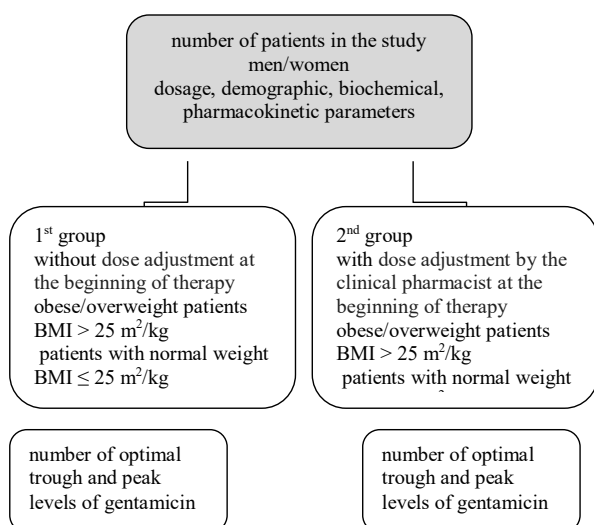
number of patients in the study
men/women
dosage, demographic, biochemical, pharmacokinetic parameters

1$^{st}$ group
without dose adjustment at the beginning of therapy
obese/overweight patients
BMI > 25 m$^2$/kg
patients with normal weight
BMI ≤ 25 m$^2$/kg

2$^{nd}$ group
with dose adjustment by the clinical pharmacist at the beginning of therapy
obese/overweight patients
BMI > 25 m$^2$/kg
patients with normal weight
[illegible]

number of optimal trough and peak levels of gentamicin

number of optimal trough and peak levels of gentamicin